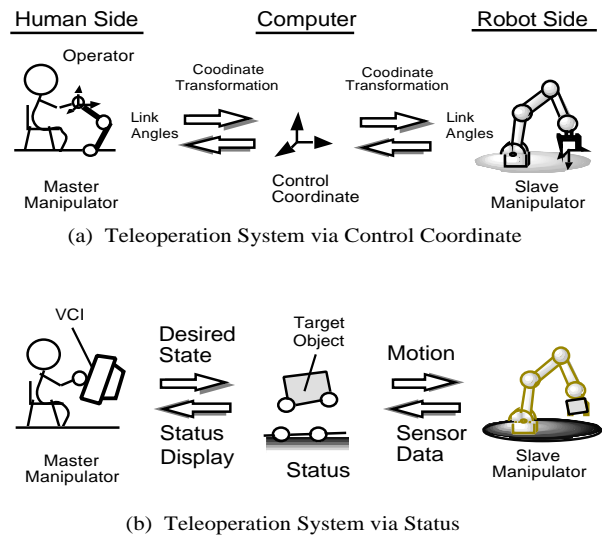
Human Side

Computer

Robot Side

Operator

Coodinate Transformation

Coodinate Transformation

Link Angles

Link Angles

Control Coordinate

Master Manipulator

Slave Manipulator

(a) Teleoperation System via Control Coordinate

VCI

Desired State

Target Object

Motion

Status Display

Sensor Data

Status

Master Manipulator

Slave Manipulator

(b) Teleoperation System via Status